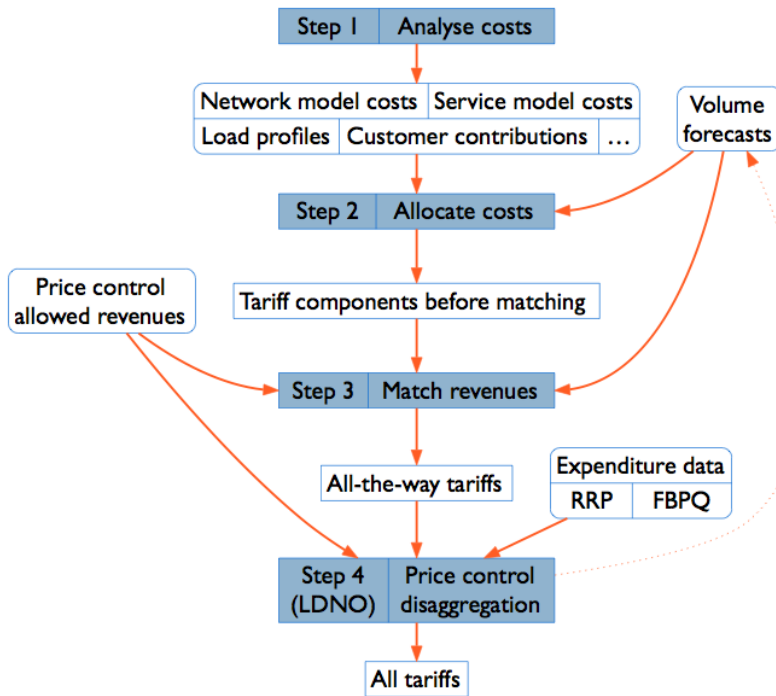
Step 1 Analyse costs

Network model costs
Service model costs
Load profiles
Customer contributions
...

Volume forecasts

Step 2 Allocate costs

Price control allowed revenues

Tariff components before matching

Step 3 Match revenues

All-the-way tariffs

Expenditure data
RRP
FBPQ

Step 4 (LDNO)
Price control disaggregation

All tariffs